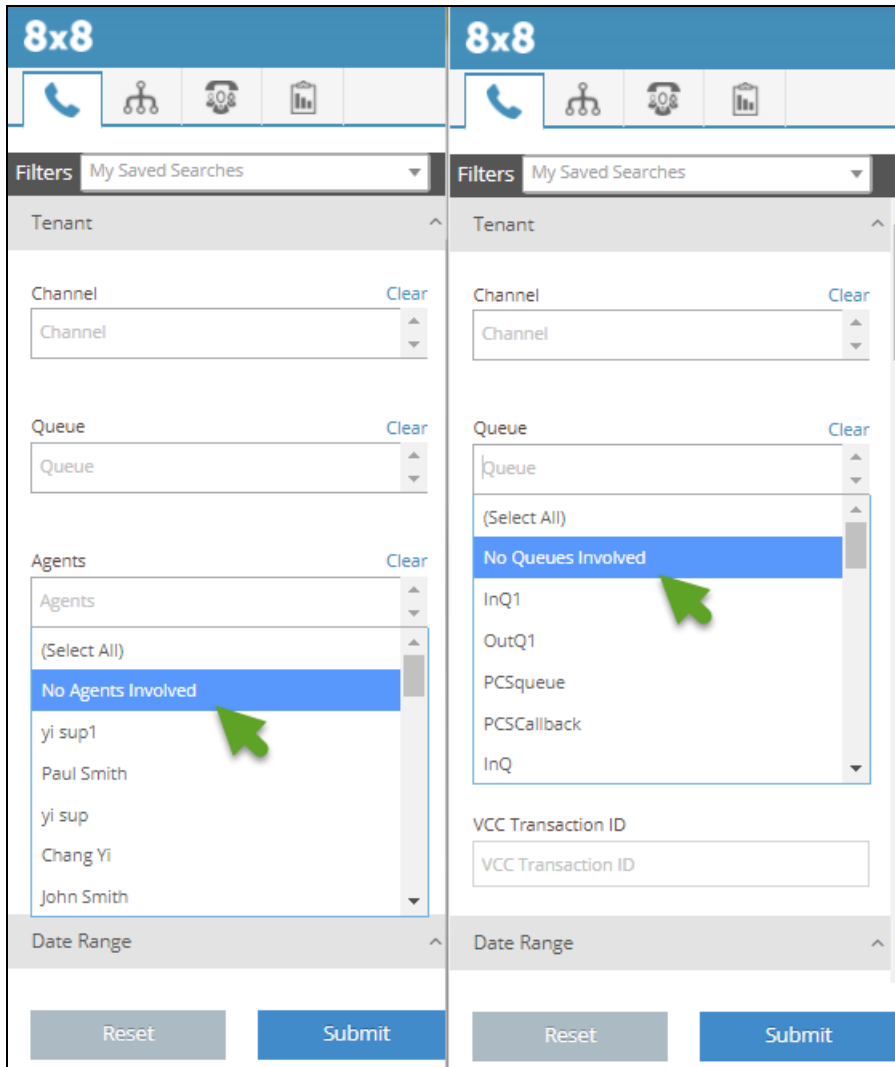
8x8

Filters My Saved Searches

Tenant

Channel Clear

Channel

Queue Clear

Queue

Agents Clear

Agents

(Select All)

No Agents Involved

yi sup1

Paul Smith

yi sup

Chang Yi

John Smith

Date Range

Reset Submit

8x8

Filters My Saved Searches

Tenant

Channel Clear

Channel

Queue Clear

Queue

(Select All)

No Queues Involved

InQ1

OutQ1

PCSqueue

PCSCallback

InQ

VCC Transaction ID

VCC Transaction ID

Date Range

Reset Submit